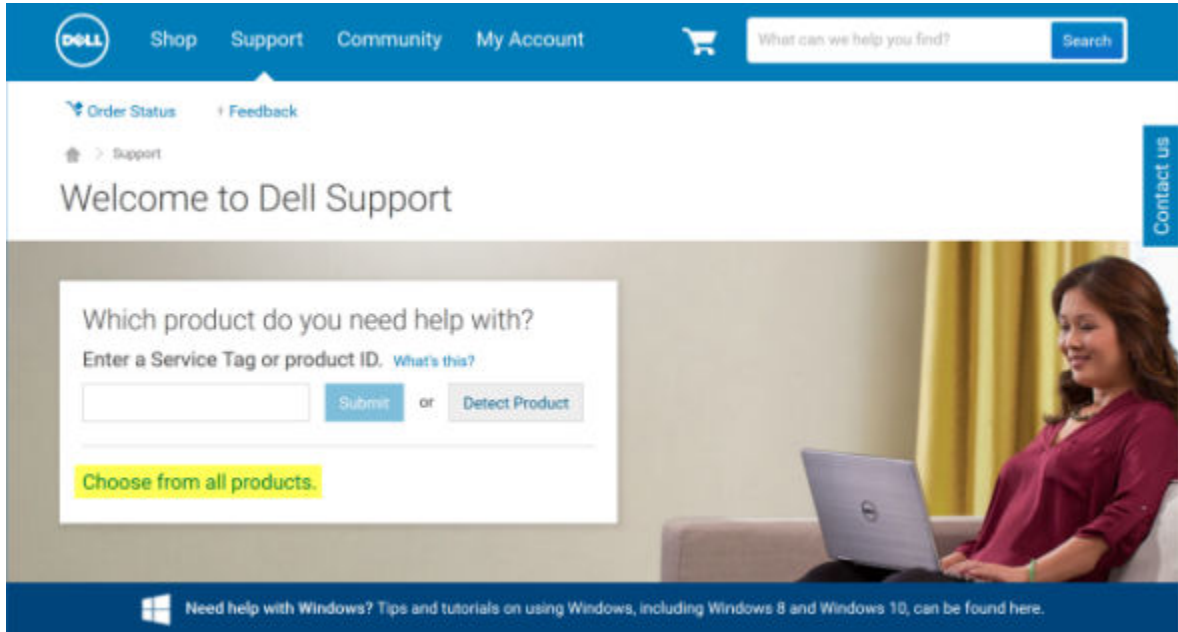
DELL Shop Support Community My Account

What can we help you find? Search

Order Status Feedback

Support

Welcome to Dell Support

Contact us

Which product do you need help with?

Enter a Service Tag or product ID. What's this?

Submit or Detect Product

Choose from all products.

Need help with Windows? Tips and tutorials on using Windows, including Windows 8 and Windows 10, can be found here.